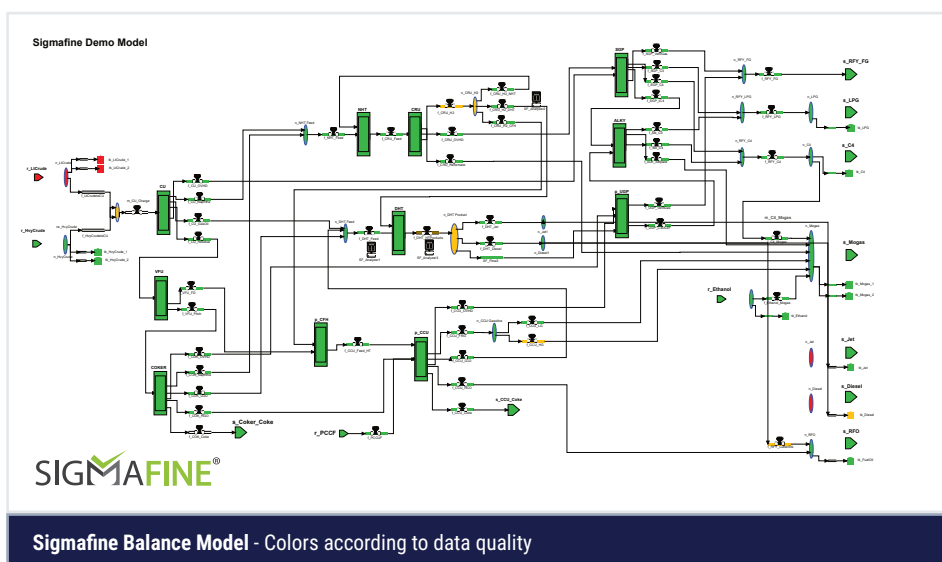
Sigmafine Demo Model

r_LtCrude
r_HvyCrude
CU
VFU
COKER
NHT
CRU
DHT
SDP
ALKY
p_UDP
p_CPH
p_CCU
r_Ethanol
r_PCCF

s_RFY_FG
s_LPG
s_C4
s_Mogas
s_Jet
s_Diesel
s_RFO
s_Coker_Coke
s_CCU_Coke

m_C5_Mogas

SIGMAFINE®

Sigmafine Balance Model - Colors according to data quality